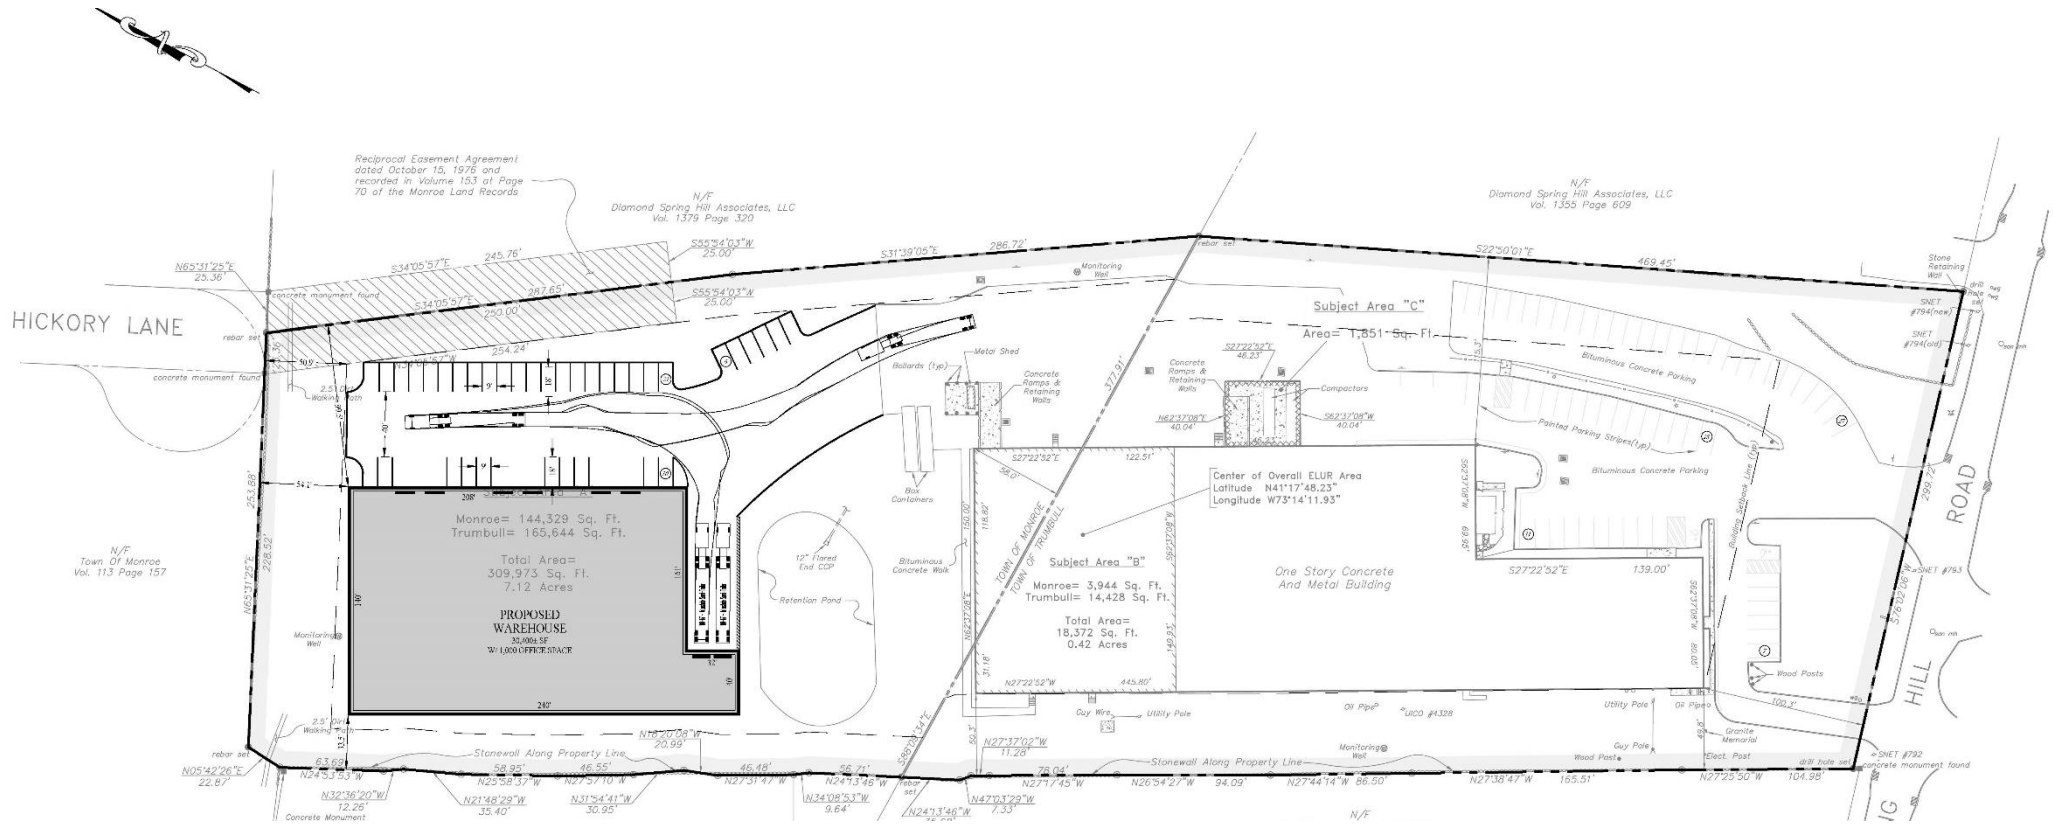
Reciprocal Easement Agreement dated October 15, 1976 and recorded in Volume 153 at Page 70 of the Monroe Land Records

N/F
Diamond Spring Hill Associates, LLC
Vol. 1379 Page 320

N/F
Diamond Spring Hill Associates, LLC
Vol. 1355 Page 609

HICKORY LANE

N65°31'25"E
25.36'
concrete monument found
rebar set
concrete monument found
S34°05'57"E 245.76'
S34°05'57"E 287.65'
250.00'
S55°54'03"W 25.00'
S55°54'03"W 25.00'
S31°39'05"E 286.72'
rebar set
S22°50'01"E 469.45'
254.24'
2.5' Dirt Walking Path
Monitoring Well
Metal Shed
Bollards (typ)
Concrete Ramps & Retaining Walls
377.91'
Subject Area "C"
Area= 1,851 Sq. Ft.
S27°22'52"E 48.23'
Concrete Ramps & Retaining Walls
Compactors
N62°37'08"E 40.04'
S62°37'08"W 40.04'
Stone Retaining Wall
SNET #794(new)
SNET #794(old)
drill hole set
Bituminous Concrete Parking
Painted Parking Stripes(typ)
Bituminous Concrete Parking
Building Setback Line (typ)

N/F
Town Of Monroe
Vol. 113 Page 157

253.88'
228.52'
N65°31'25"E

Subject Area "A"
Monroe= 144,329 Sq. Ft.
Trumbull= 165,644 Sq. Ft.
Total Area=
309,973 Sq. Ft.
7.12 Acres

PROPOSED WAREHOUSE
30,400± SF
W/ 1,000 OFFICE SPACE

208'
240'
12" Flared End CCP
Retention Pond
Box Containers
Bituminous Concrete Walk
TOWN OF MONROE
TOWN OF TRUMBULL
S27°22'52"E
122.51'
150.00'
118.82'
Subject Area "B"
Monroe= 3,944 Sq. Ft.
Trumbull= 14,428 Sq. Ft.
Total Area=
18,372 Sq. Ft.
0.42 Acres
N27°22'52"W
445.80'
Center of Overall ELUR Area
Latitude N41°17'48.23"
Longitude W73°14'11.93"
One Story Concrete And Metal Building
S27°22'52"E
139.00'
ROAD
HILL
299.12'
S76°02'06"W
SNET #793
Wood Posts
100.3'

Monitoring Well
2.5' Dirt Walking Path
rebar set
N05°42'26"E 22.87'
63.69'
N24°53'53"W
N32°36'20"W 12.26'
Concrete Monument
N21°48'29"W 35.40'
N25°58'37"W 58.95'
N27°57'10"W 46.55'
N31°54'41"W 30.95'
N16°20'08"W 20.99'
Stonewall Along Property Line
45.48'
N27°31'47"W
56.71'
N24°13'46"W
N34°08'53"W 9.64'
rebar set
N24°13'46"W
N27°37'02"W 11.28'
N47°03'29"W 7.33'
76.04'
N27°17'45"W
Guy Wire
Utility Pole
Oil Pipe
UICO #4328
Stonewall Along Property Line
N26°54'27"W 94.09'
Monitoring Well
N27°44'14"W 86.50'
N27°38'47"W 165.51'
Utility Pole
Oil Pipe
Guy Pole
Wood Post
Granite Memorial
Elect. Post
N27°25'50"W 104.98'
drill hole set
SNET #792
concrete monument found
N/F